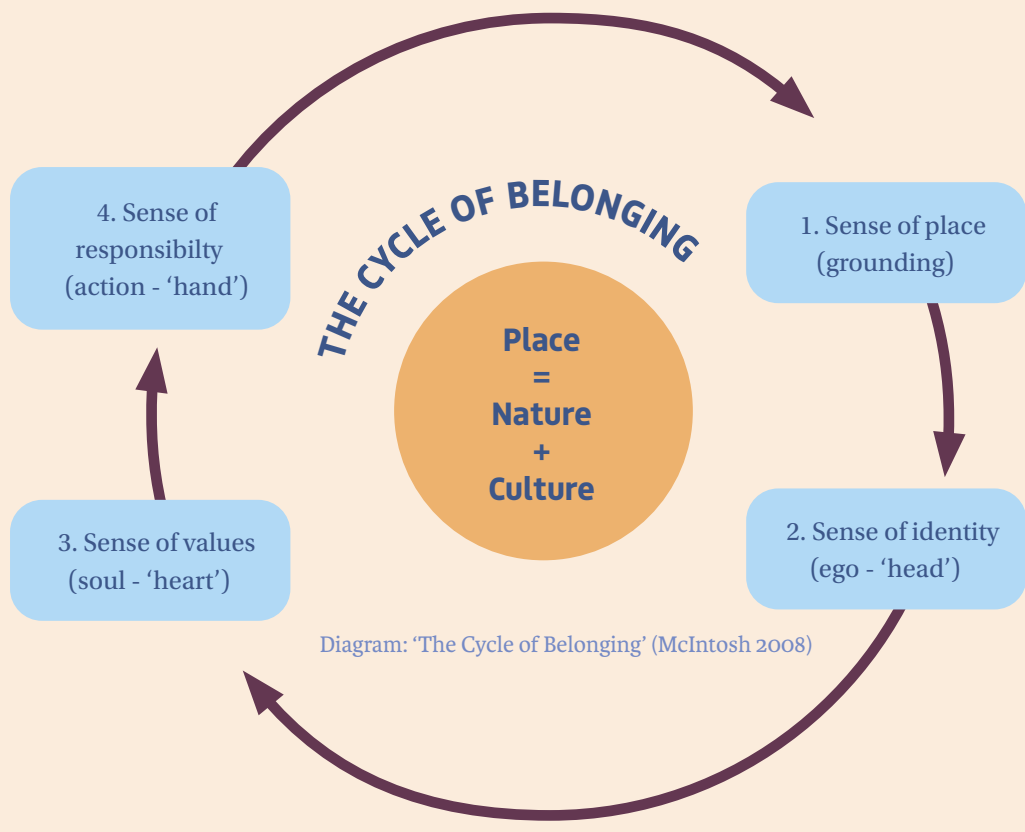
THE CYCLE OF BELONGING

Place
=
Nature
+
Culture

1. Sense of place (grounding)

2. Sense of identity (ego - 'head')

3. Sense of values (soul - 'heart')

4. Sense of responsibilty (action - 'hand')

Diagram: 'The Cycle of Belonging' (McIntosh 2008)